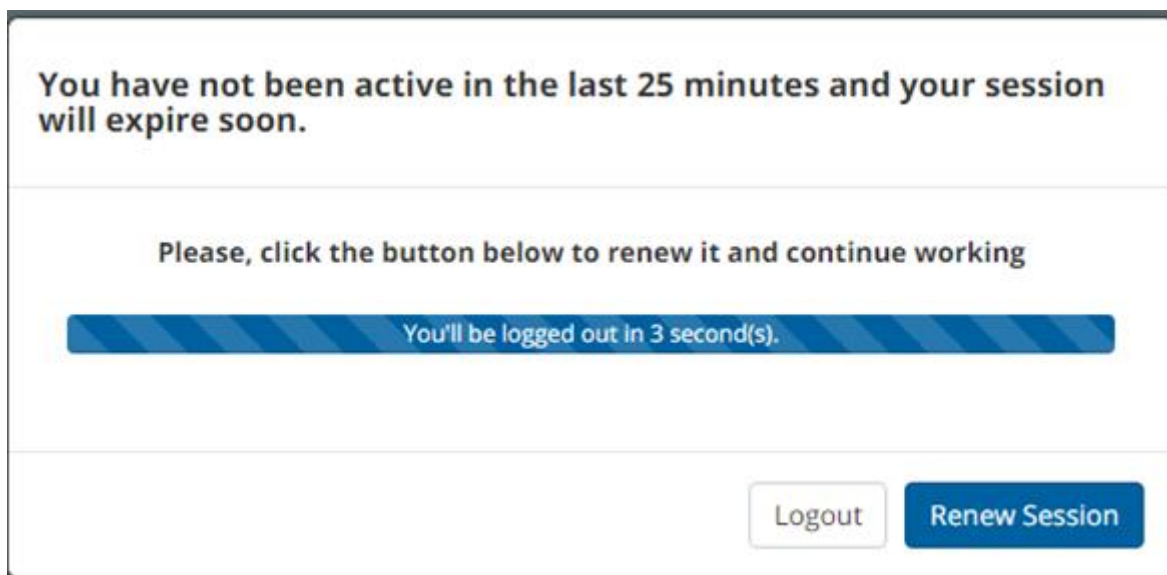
You have not been active in the last 25 minutes and your session will expire soon.

Please, click the button below to renew it and continue working

You'll be logged out in 3 second(s).

Logout

Renew Session